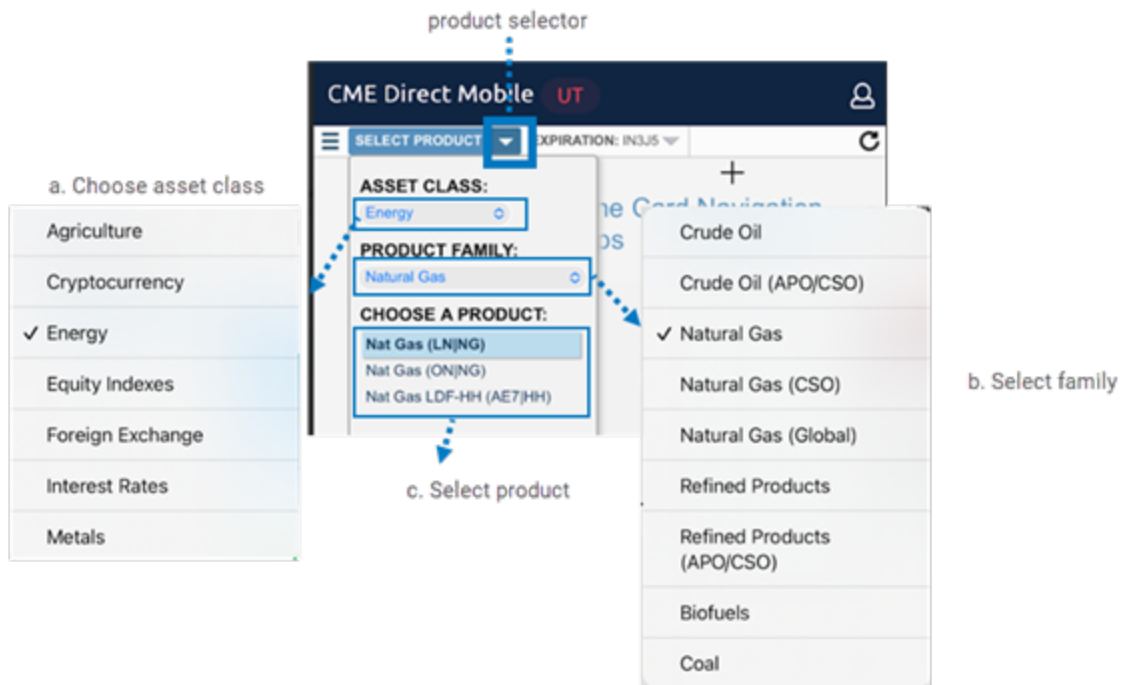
product selector

CME Direct Mobile UT

SELECT PRODUCT EXPIRATION: IN3J5

ASSET CLASS:
Energy

PRODUCT FAMILY:
Natural Gas

CHOOSE A PRODUCT:
Nat Gas (LN|NG)
Nat Gas (ON|NG)
Nat Gas LDF-HH (AE7|HH)

+
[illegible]e Card Navigation
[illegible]s

a. Choose asset class

Agriculture
Cryptocurrency
✓ Energy
Equity Indexes
Foreign Exchange
Interest Rates
Metals

c. Select product

Crude Oil
Crude Oil (APO/CSO)
✓ Natural Gas
Natural Gas (CSO)
Natural Gas (Global)
Refined Products
Refined Products (APO/CSO)
Biofuels
Coal

b. Select family